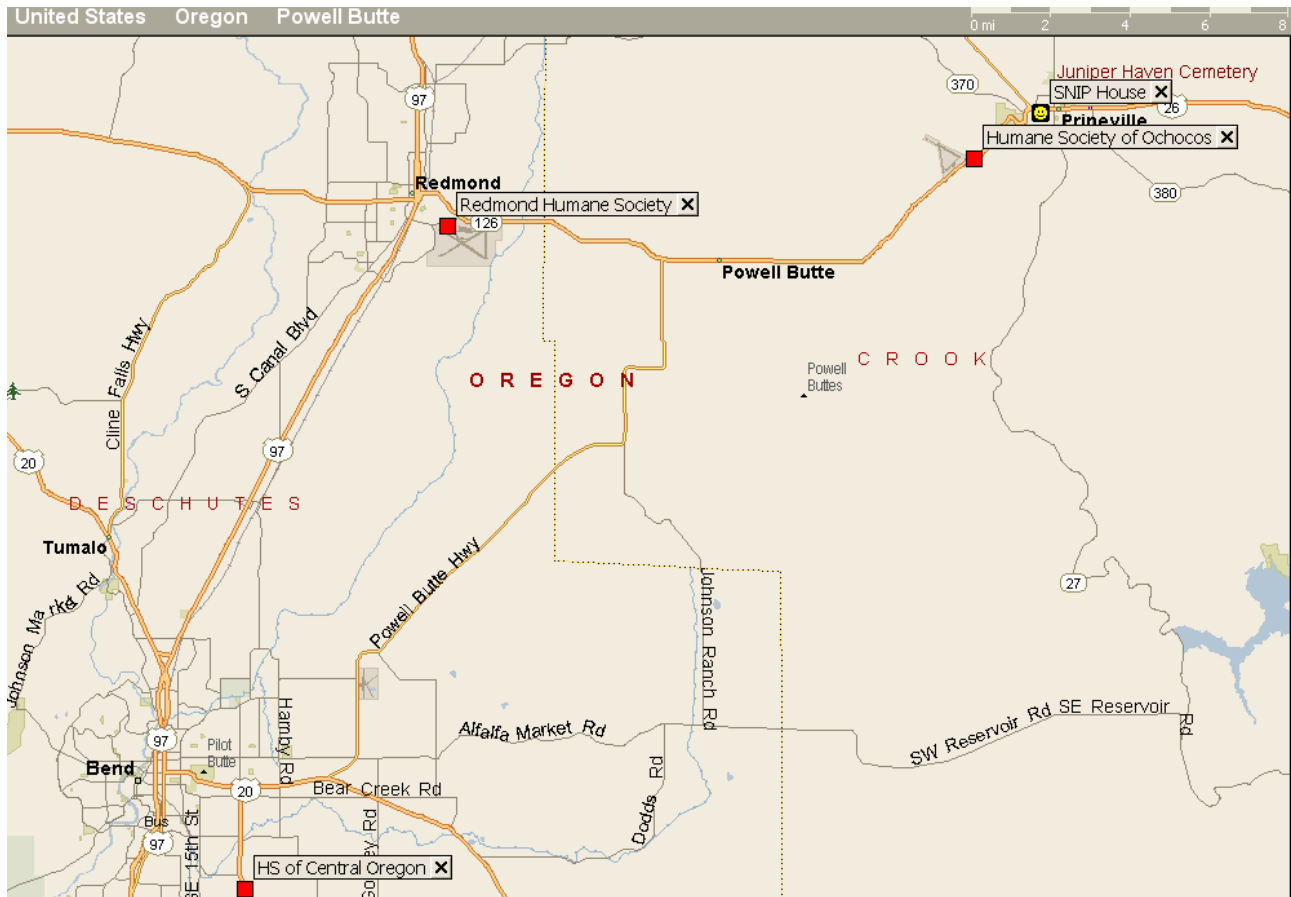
United States Oregon Powell Butte

0 mi 2 4 6 8

Juniper Haven Cemetery
370
SNIP House ✕
Prineville
26
Humane Society of Ochocos ✕
380
97
Redmond
Redmond Humane Society ✕
126
Powell Butte
S Canal Blvd
Cline Falls Hwy
O R E G O N
Powell Buttes
C R O O K
20
97
D E S C H U T E S
Tumalo
Johnson Market Rd
Powell Butte Hwy
Johnson Ranch Rd
27
Alfalfa Market Rd
SW Reservoir Rd SE Reservoir Rd
97
Pilot Butte
Hamby Rd
Bend
Dodds Rd
20
Bear Creek Rd
Bus
97
SE 15th St
Gosney Rd
HS of Central Oregon ✕